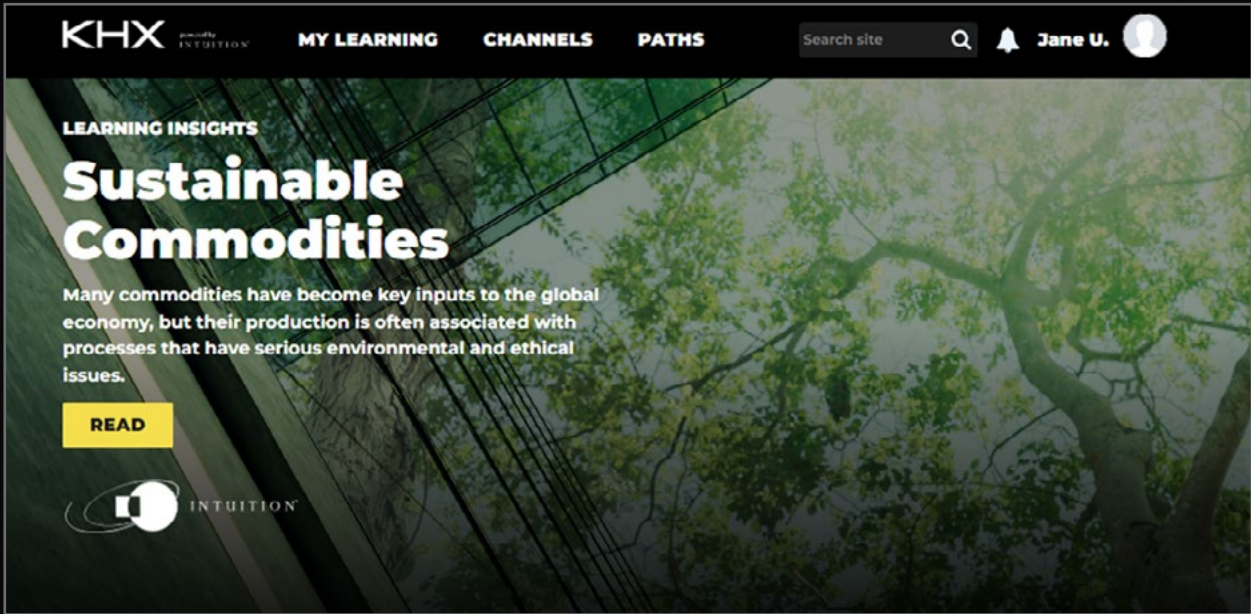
KHX powered by INTUITION

MY LEARNING

CHANNELS

PATHS

Search site

Jane U.

LEARNING INSIGHTS

Sustainable Commodities

Many commodities have become key inputs to the global economy, but their production is often associated with processes that have serious environmental and ethical issues.

READ

INTUITION